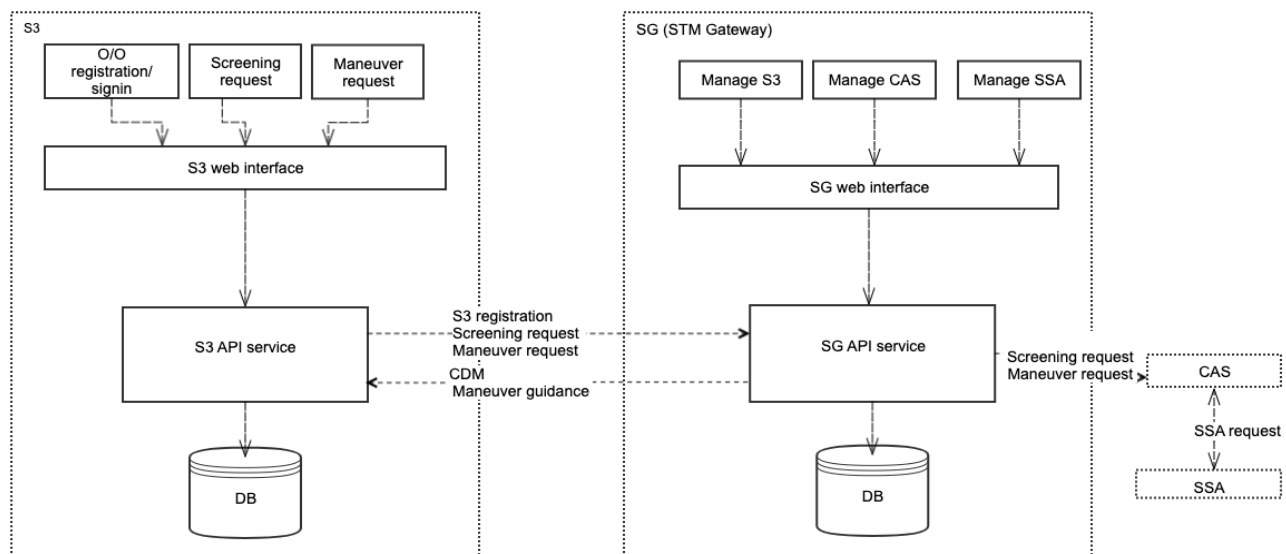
S3

O/O registration/ signin

Screening request

Maneuver request

S3 web interface

S3 API service

DB

S3 registration
Screening request
Maneuver request

CDM
Maneuver guidance

SG (STM Gateway)

Manage S3

Manage CAS

Manage SSA

SG web interface

SG API service

DB

Screening request
Maneuver request

CAS

SSA request

SSA